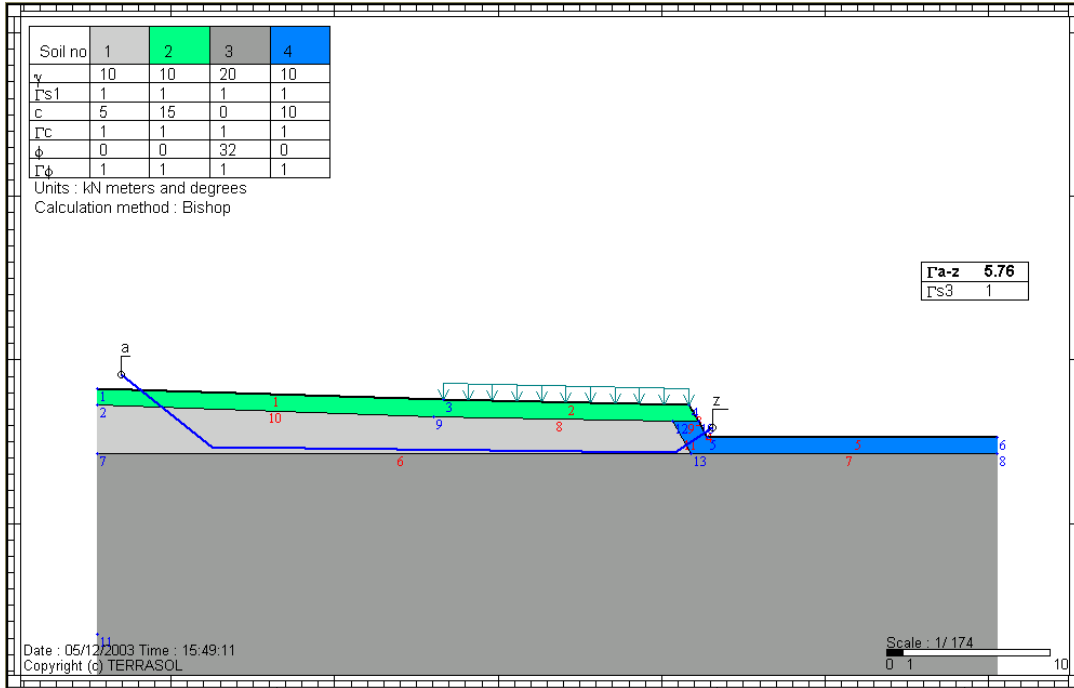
| Soil no | 1 | 2 | 3 | 4 |
|---|---|---|---|---|
| $\gamma$ | 10 | 10 | 20 | 10 |
| $\Gamma$s1 | 1 | 1 | 1 | 1 |
| c | 5 | 15 | 0 | 10 |
| $\Gamma$c | 1 | 1 | 1 | 1 |
| $\phi$ | 0 | 0 | 32 | 0 |
| $\Gamma\phi$ | 1 | 1 | 1 | 1 |

Units : kN meters and degrees
Calculation method : Bishop

| $\Gamma$a-z | 5.76 |
|---|---|
| $\Gamma$s3 | 1 |

a
z
1 2 1 10 3 9 2 8 12 4 5 6 7 6 13 5 7 8 11

Date : 05/12/2003 Time : 15:49:11
Copyright (c) TERRASOL

Scale : 1/ 174
0 1 10